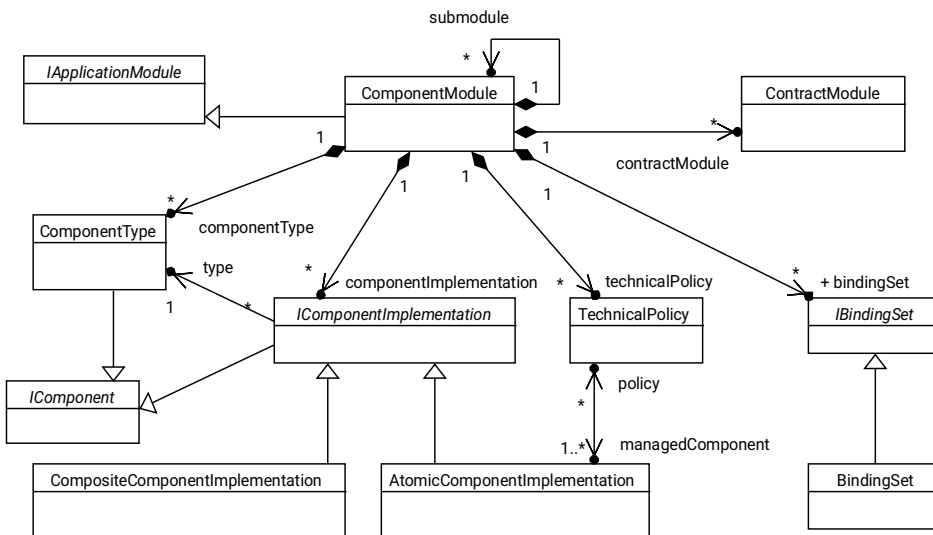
submodule

*

1

IApplicationModule

ComponentModule

ContractModule

1

*

1

contractModule

1

1

1

*

ComponentType

componentType

type

*

componentImplementation

*

technicalPolicy

*

+ bindingSet

1

*

IComponentImplementation

TechnicalPolicy

IBindingSet

policy

IComponent

*

1..*

managedComponent

CompositeComponentImplementation

AtomicComponentImplementation

BindingSet